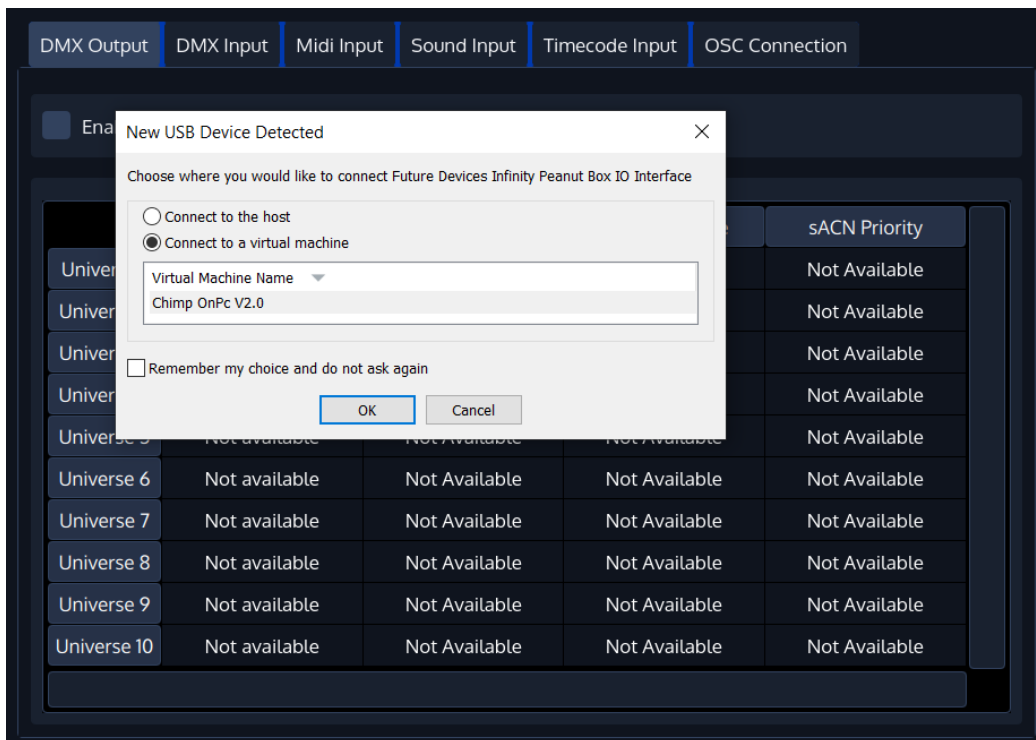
DMX Output | DMX Input | Midi Input | Sound Input | Timecode Input | OSC Connection

Ena

New USB Device Detected ✕

Choose where you would like to connect Future Devices Infinity Peanut Box IO Interface

Connect to the host

Connect to a virtual machine

Virtual Machine Name

Chimp OnPc V2.0

Remember my choice and do not ask again

OK Cancel

| | | | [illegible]e | sACN Priority |
|---|---|---|---|---|
| Univer | | | | Not Available |
| Univer | | | | Not Available |
| Univer | | | | Not Available |
| Univer | | | | Not Available |
| Universe 5 | Not available | Not Available | Not Available | Not Available |
| Universe 6 | Not available | Not Available | Not Available | Not Available |
| Universe 7 | Not available | Not Available | Not Available | Not Available |
| Universe 8 | Not available | Not Available | Not Available | Not Available |
| Universe 9 | Not available | Not Available | Not Available | Not Available |
| Universe 10 | Not available | Not Available | Not Available | Not Available |